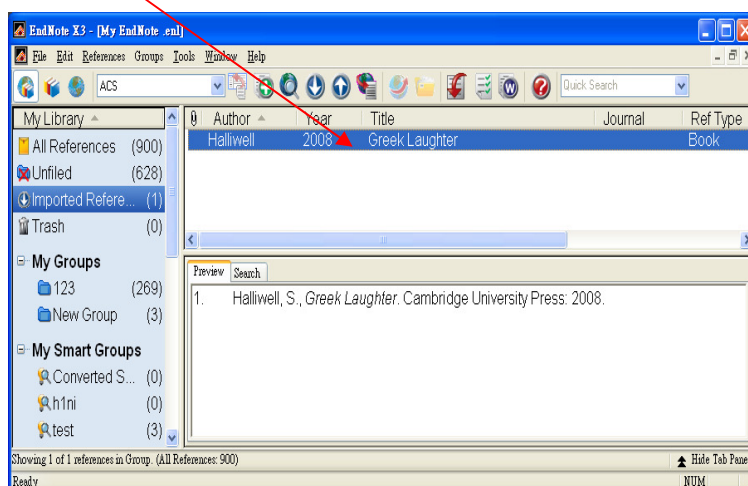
EndNote X3 - [My EndNote .enl]

File Edit References Groups Tools Window Help

ACS

Quick Search

My Library

All References (900)

Unfiled (628)

Imported Refere... (1)

Trash (0)

My Groups

123 (269)

New Group (3)

My Smart Groups

Converted S... (0)

h1ni (0)

test (3)

| Author | Year | Title | Journal | Ref Type |
|---|---|---|---|---|
| Halliwell | 2008 | Greek Laughter | | Book |

Preview Search

1. Halliwell, S., *Greek Laughter*. Cambridge University Press: 2008.

Showing 1 of 1 references in Group. (All References: 900)

Hide Tab Pane

Ready

NUM